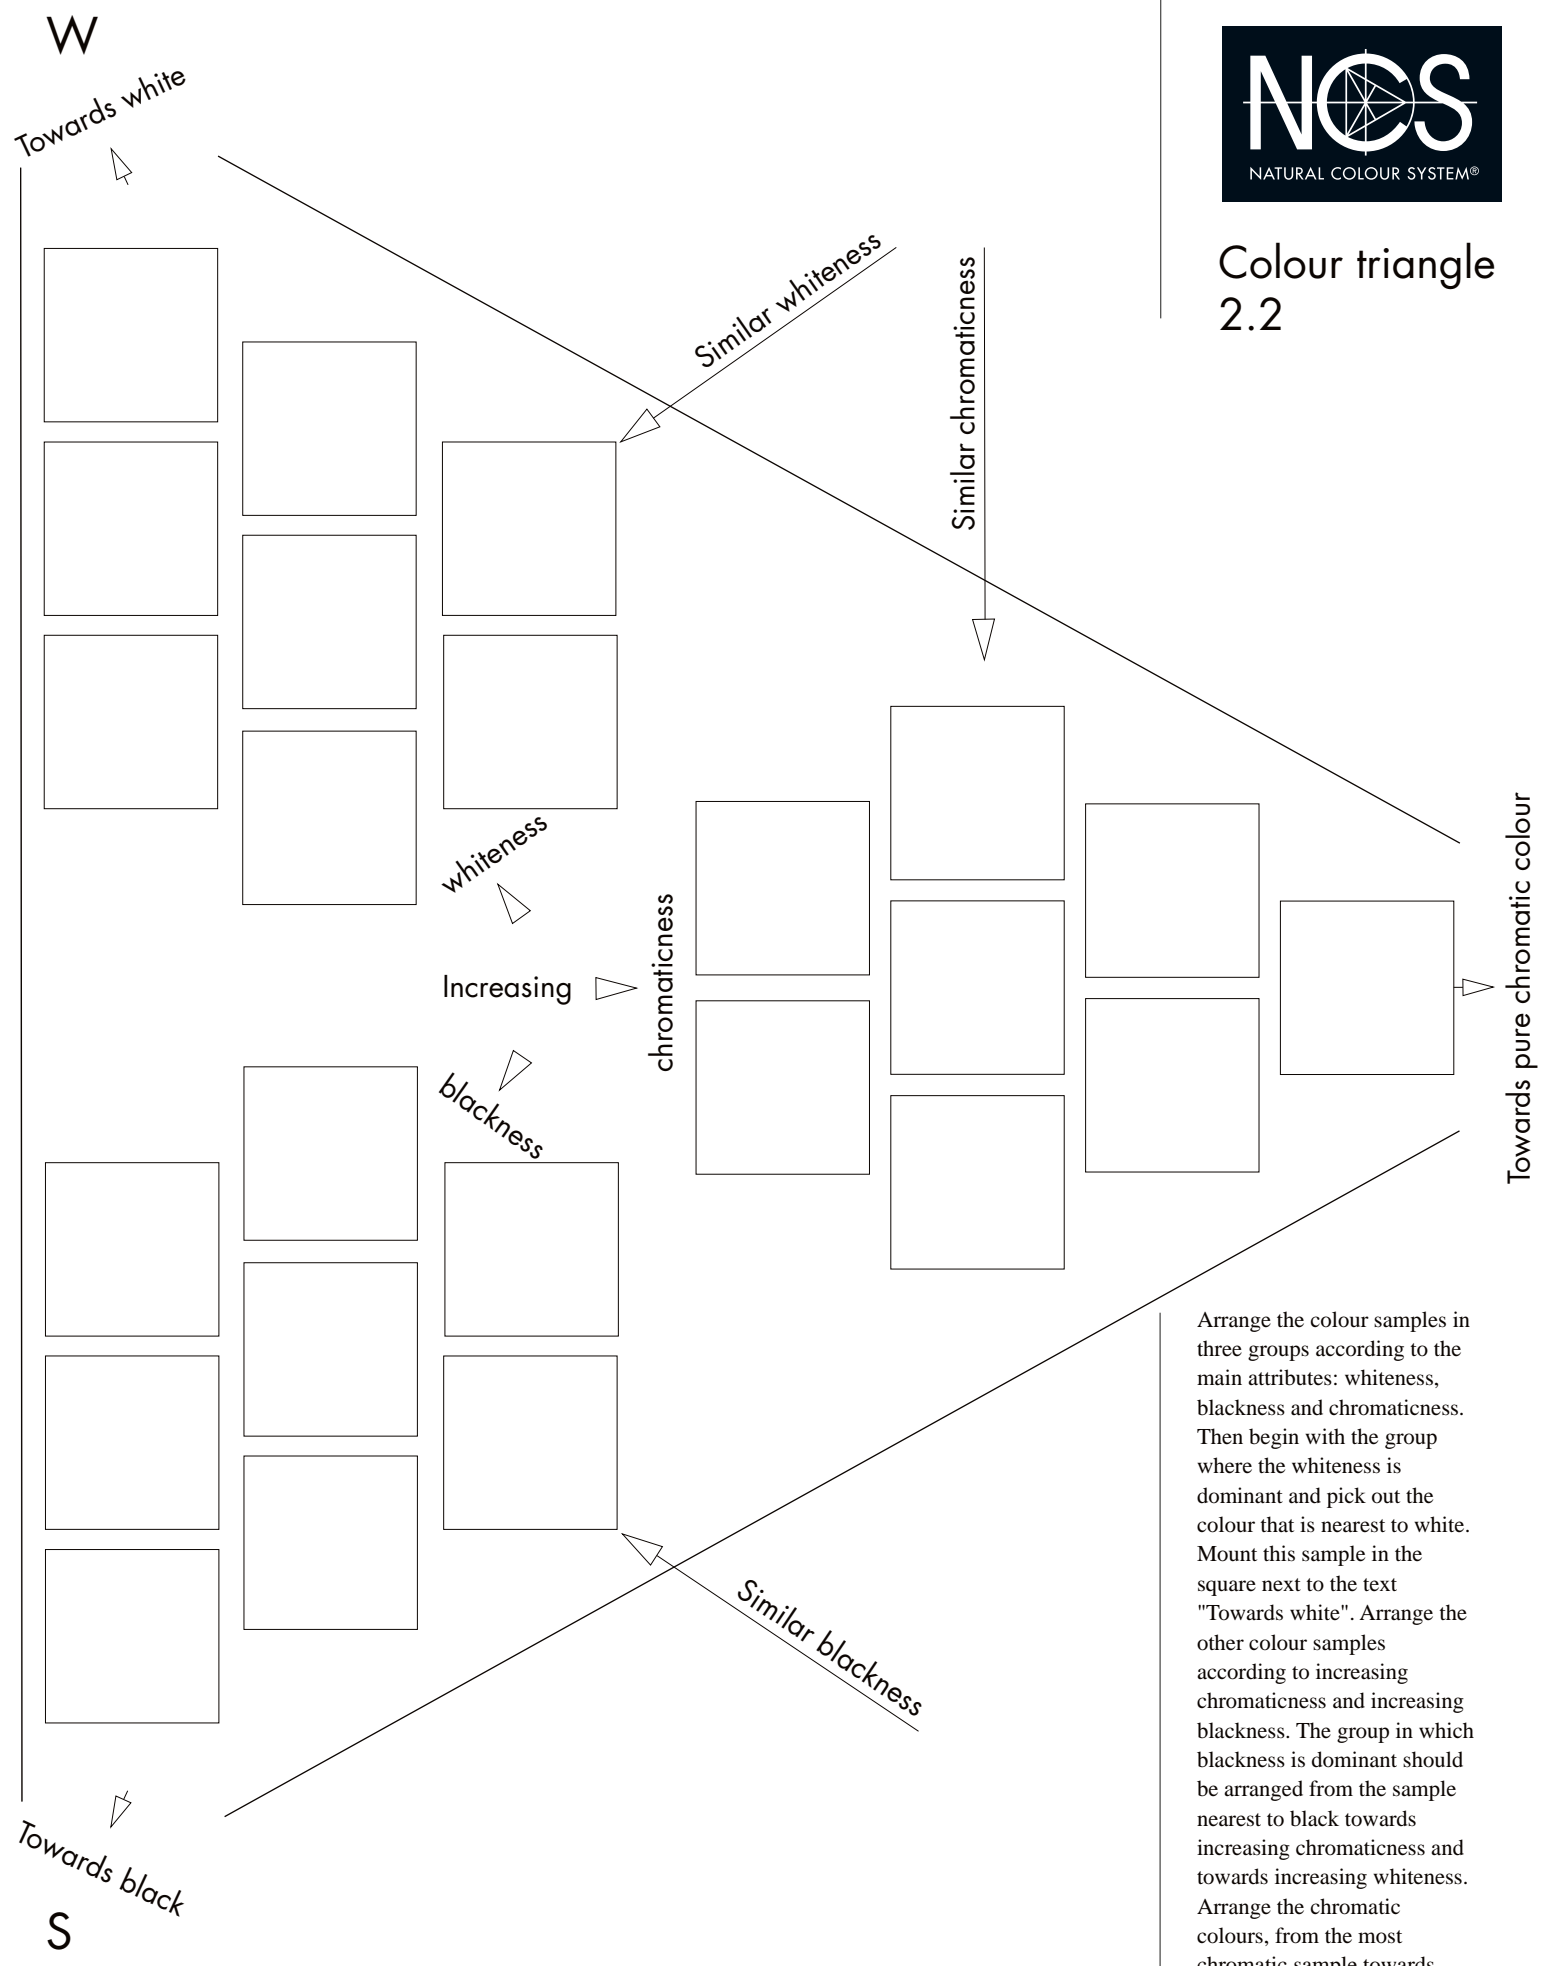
W

Towards white

NCS
NATURAL COLOUR SYSTEM®

Colour triangle 2.2

Similar whiteness

Similar chromaticness

whiteness

Increasing

chromaticness

blackness

Towards pure chromatic colour

Similar blackness

Towards black

S

Arrange the colour samples in three groups according to the main attributes: whiteness, blackness and chromaticness. Then begin with the group where the whiteness is dominant and pick out the colour that is nearest to white. Mount this sample in the square next to the text "Towards white". Arrange the other colour samples according to increasing chromaticness and increasing blackness. The group in which blackness is dominant should be arranged from the sample nearest to black towards increasing chromaticness and towards increasing whiteness. Arrange the chromatic colours, from the most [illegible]